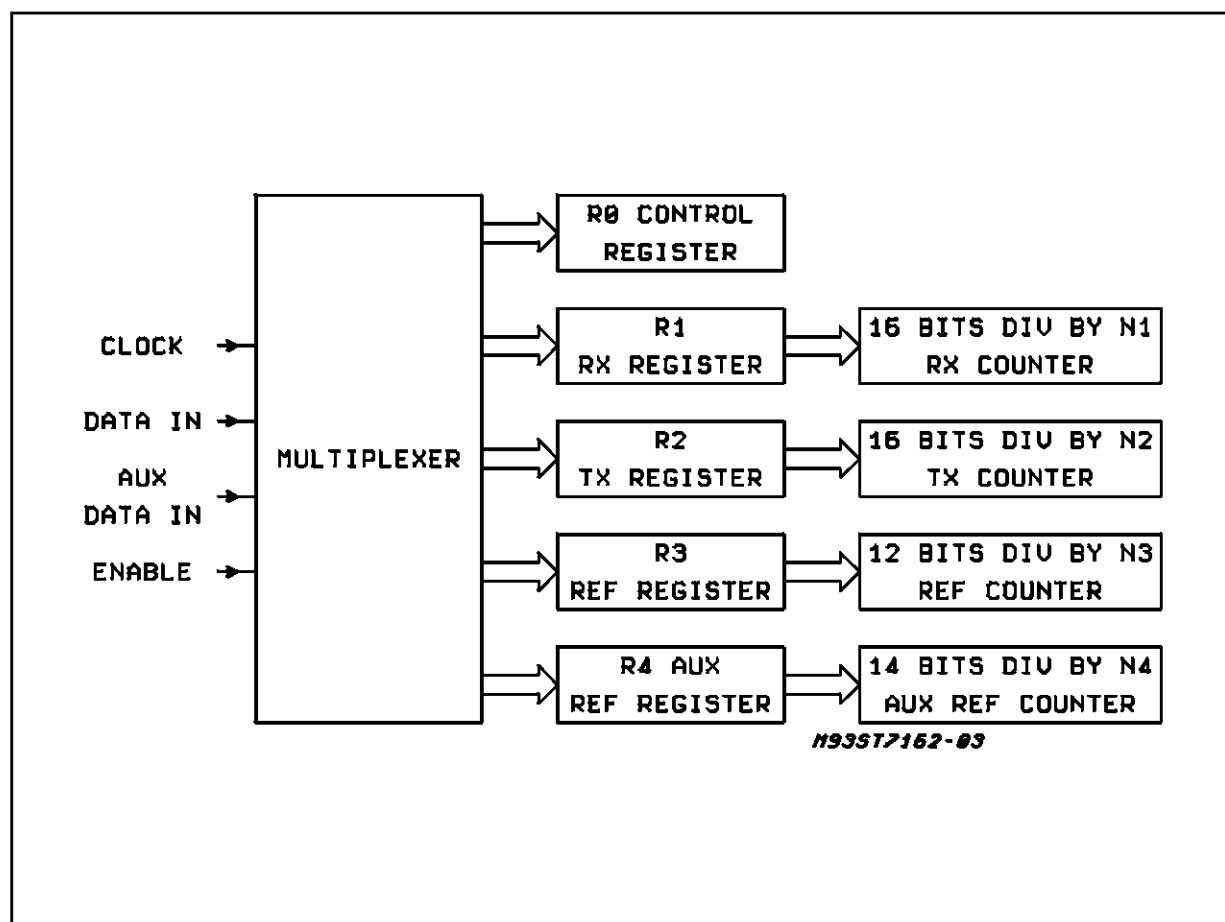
CLOCK

DATA IN

AUX DATA IN

ENABLE

MULTIPLEXER

R0 CONTROL REGISTER

R1 RX REGISTER

16 BITS DIV BY N1 RX COUNTER

R2 TX REGISTER

16 BITS DIV BY N2 TX COUNTER

R3 REF REGISTER

12 BITS DIV BY N3 REF COUNTER

R4 AUX REF REGISTER

14 BITS DIV BY N4 AUX REF COUNTER

M93ST7162-03